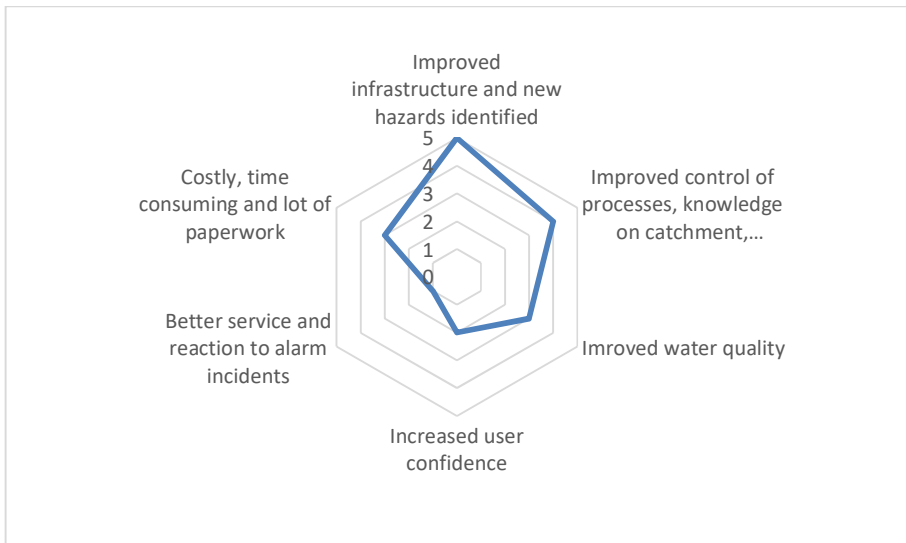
Improved infrastructure and new hazards identified

5
4
3
2
1
0

Improved control of processes, knowledge on catchment,…

Imroved water quality

Increased user confidence

Better service and reaction to alarm incidents

Costly, time consuming and lot of paperwork